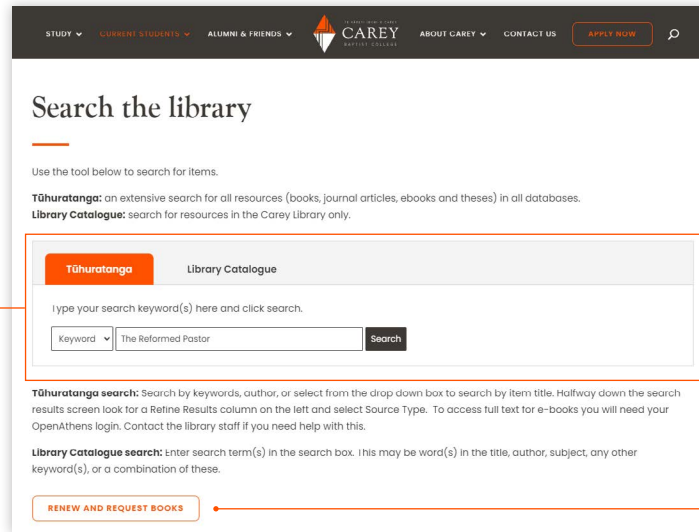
STUDY ⌄ CURRENT STUDENTS ⌄ ALUMNI & FRIENDS ⌄

TE KAREITI IRIIRI O KARE
CAREY
BAPTIST COLLEGE

ABOUT CAREY ⌄ CONTACT US APPLY NOW

Search the library

Use the tool below to search for items.

Tūhuratanga: an extensive search for all resources (books, journal articles, ebooks and theses) in all databases.
Library Catalogue: search for resources in the Carey Library only.

Tūhuratanga Library Catalogue

Type your search keyword(s) here and click search.

Keyword ⌄ The Reformed Pastor Search

Tūhuratanga search: Search by keywords, author, or select from the drop down box to search by item title. Halfway down the search results screen look for a Refine Results column on the left and select Source Type. To access full text for e-books you will need your OpenAthens login. Contact the library staff if you need help with this.

Library Catalogue search: Enter search term(s) in the search box. This may be word(s) in the title, author, subject, any other keyword(s), or a combination of these.

RENEW AND REQUEST BOOKS